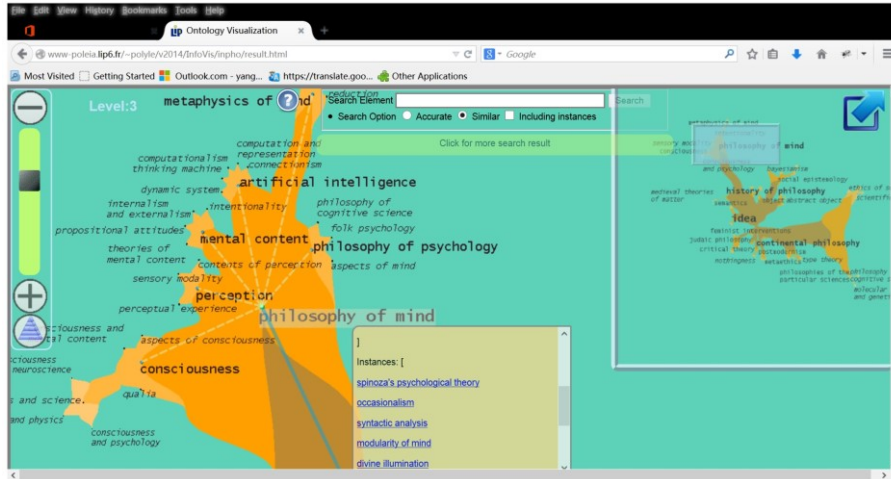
File Edit View History Bookmarks Tools Help

Ontology Visualization ×

www-poleia.lip6.fr/~polyle/v2014/InfoVis/inpho/result.html

Google

Most Visited Getting Started Outlook.com - yang... https://translate.goo... Other Applications

Level:3

metaphysics of mind

reduction

Search Element

Search

Search Option Accurate Similar Including instances

Click for more search result

computation and representation

connectionism

computationalism

thinking machine

artificial intelligence

dynamic system

internalism and externalism

intentionality

philosophy of cognitive science

propositional attitudes

folk psychology

mental content

philosophy of psychology

theories of mental content

contents of perception

aspects of mind

sensory modality

perception

perceptual experience

philosophy of mind

sciousness and tal content

aspects of consciousness

sciousness neuroscience

consciousness

s and science

qualia

and physics

consciousness and psychology

]

Instances: [

spinoza's psychological theory

occasionalism

syntactic analysis

modularity of mind

divine illumination

metaphysics of mind

philosophy of mind

and psychology

social epistemology

medieval theories of matter

history of philosophy

ethics of

semantics

object abstract object

idea

feminist interventions

judaic philosophy

critical theory

continental philosophy

postmodernism

nothingness

metaethics

type theory

philosophies of the philosophy

particular sciences

cognitive s

molecular and genet